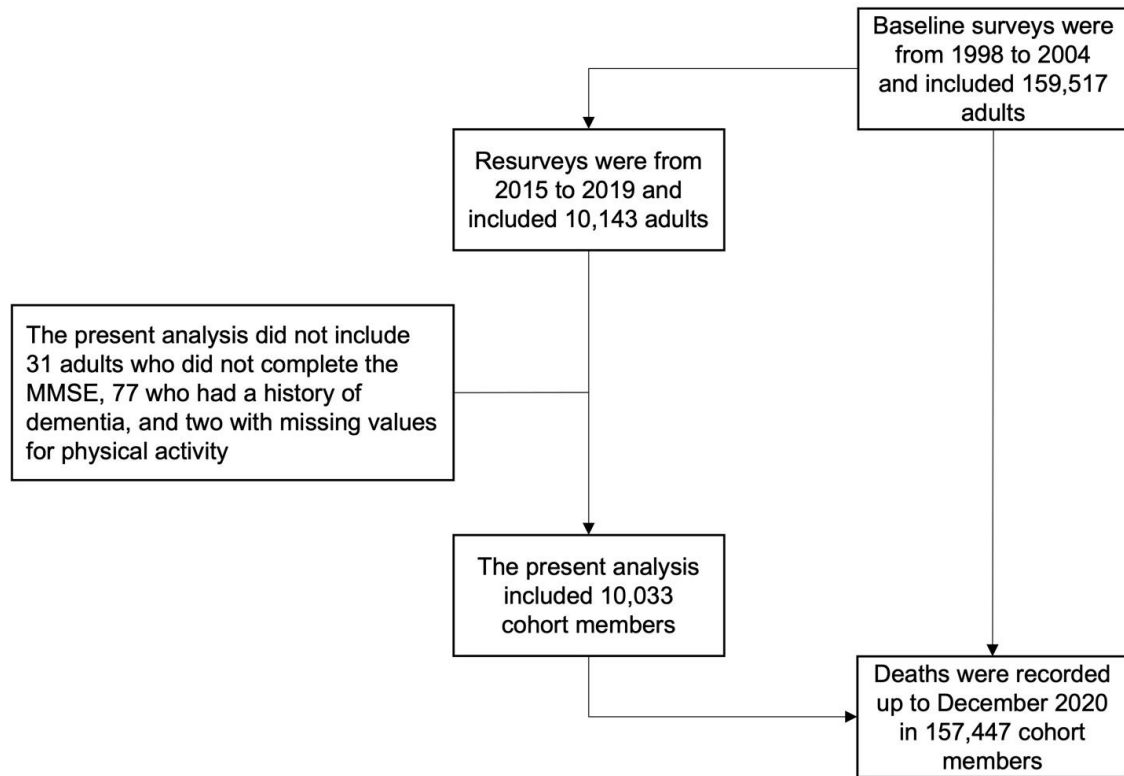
Baseline surveys were from 1998 to 2004 and included 159,517 adults

Resurveys were from 2015 to 2019 and included 10,143 adults

The present analysis did not include 31 adults who did not complete the MMSE, 77 who had a history of dementia, and two with missing values for physical activity

The present analysis included 10,033 cohort members

Deaths were recorded up to December 2020 in 157,447 cohort members